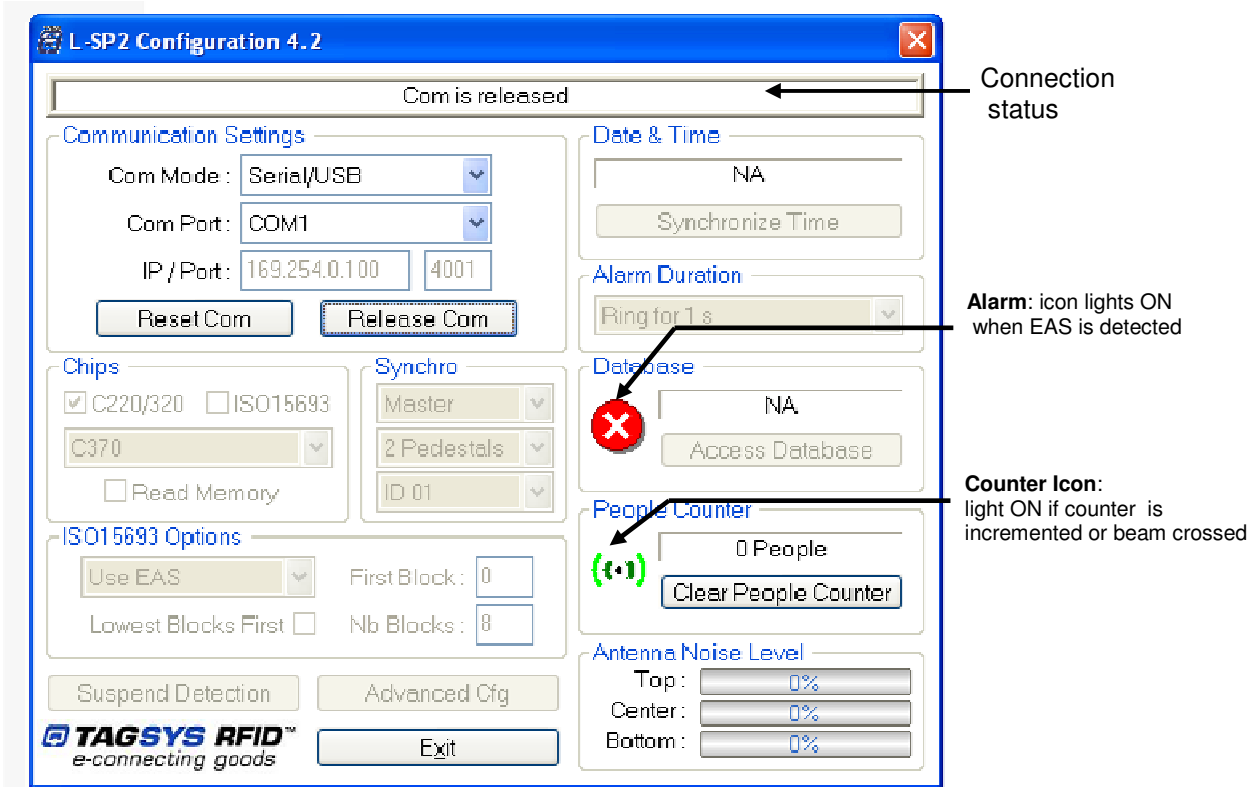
L-SP2 Configuration 4.2

Com is released

Connection status

Communication Settings

Com Mode : Serial/USB

Com Port : COM1

IP / Port : 169.254.0.100 4001

Reset Com

Release Com

Date & Time

NA

Synchronize Time

Alarm Duration

Ring for 1 s

**Alarm**: icon lights ON when EAS is detected

Chips

☑ C220/320 ☐ ISO15693

C370

☐ Read Memory

Synchro

Master

2 Pedestals

ID 01

Database

NA

Access Database

**Counter Icon**: light ON if counter is incremented or beam crossed

People Counter

0 People

Clear People Counter

ISO15693 Options

Use EAS

First Block : 0

Lowest Blocks First ☐

Nb Blocks : 8

Antenna Noise Level

Top : 0%

Center : 0%

Bottom : 0%

Suspend Detection

Advanced Cfg

TAGSYS RFID™
e-connecting goods

Exit